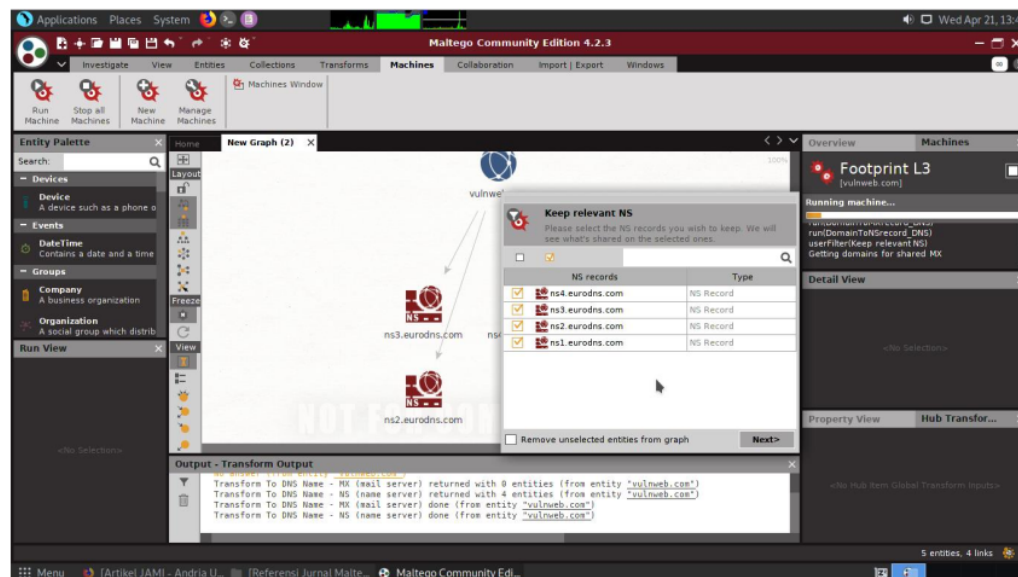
Applications Places System

Wed Apr 21, 13:4

Maltego Community Edition 4.2.3

Investigate View Entities Collections Transforms Machines Collaboration Import | Export Windows

Run Machine Stop all Machines New Machine Manage Machines Machines Window

Entity Palette

Search:

− Devices

Device
A device such as a phone o

− Events

DateTime
Contains a date and a time

− Groups

Company
A business organization

Organization
A social group which distrib

Run View

<No Selection>

Home New Graph (2)

Layout

Freeze

View

vulnwe

ns3.eurodns.com

ns2.eurodns.com

NOT FOR COM

Keep relevant NS

Please select the NS records you wish to keep. We will see what's shared on the selected ones.

| NS records | Type |
|---|---|
| ns4.eurodns.com | NS Record |
| ns3.eurodns.com | NS Record |
| ns2.eurodns.com | NS Record |
| ns1.eurodns.com | NS Record |

Remove unselected entities from graph

Next>

Output - Transform Output

Transform To DNS Name - MX (mail server) returned with 0 entities (from entity "vulnweb.com")
Transform To DNS Name - NS (name server) returned with 4 entities (from entity "vulnweb.com")
Transform To DNS Name - MX (mail server) done (from entity "vulnweb.com")
Transform To DNS Name - NS (name server) done (from entity "vulnweb.com")

Overview Machines

Footprint L3
[vulnweb.com]

Running machine...

run(DomainToNSrecord_DNS)
userFilter(Keep relevant NS)
Getting domains for shared MX

Detail View

<No Selection>

Property View Hub Transfor...

<No Hub Item Global Transform Inputs>

5 entities, 4 links

Menu [Artikel JAMI - Andria U... [Referensi Jurnal Malte... Maltego Community Edi...